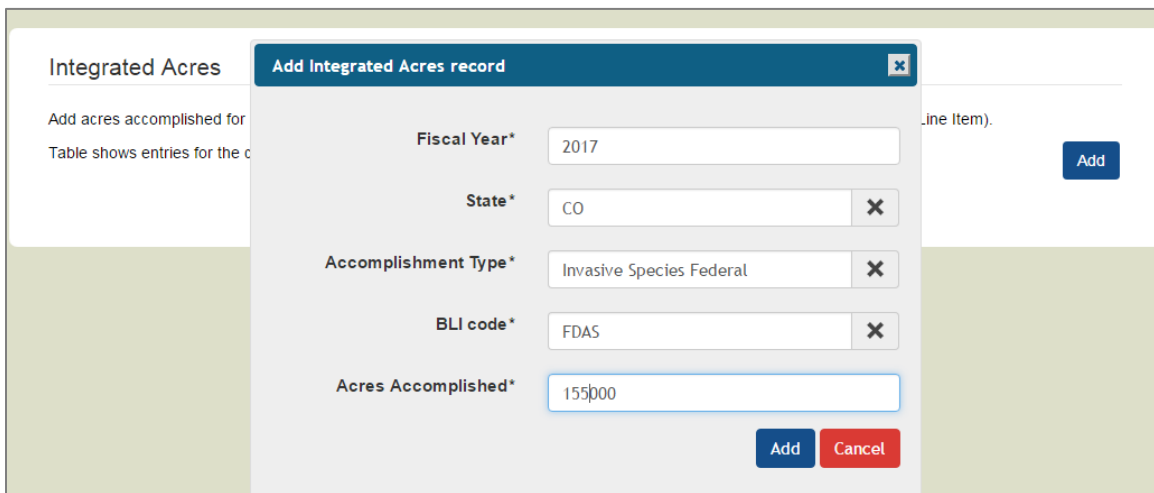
Integrated Acres

Add acres accomplished for

Line Item).

Table shows entries for the c

Add

Add Integrated Acres record

Fiscal Year*
2017

State*
CO

Accomplishment Type*
Invasive Species Federal

BLI code*
FDAS

Acres Accomplished*
155000

Add
Cancel